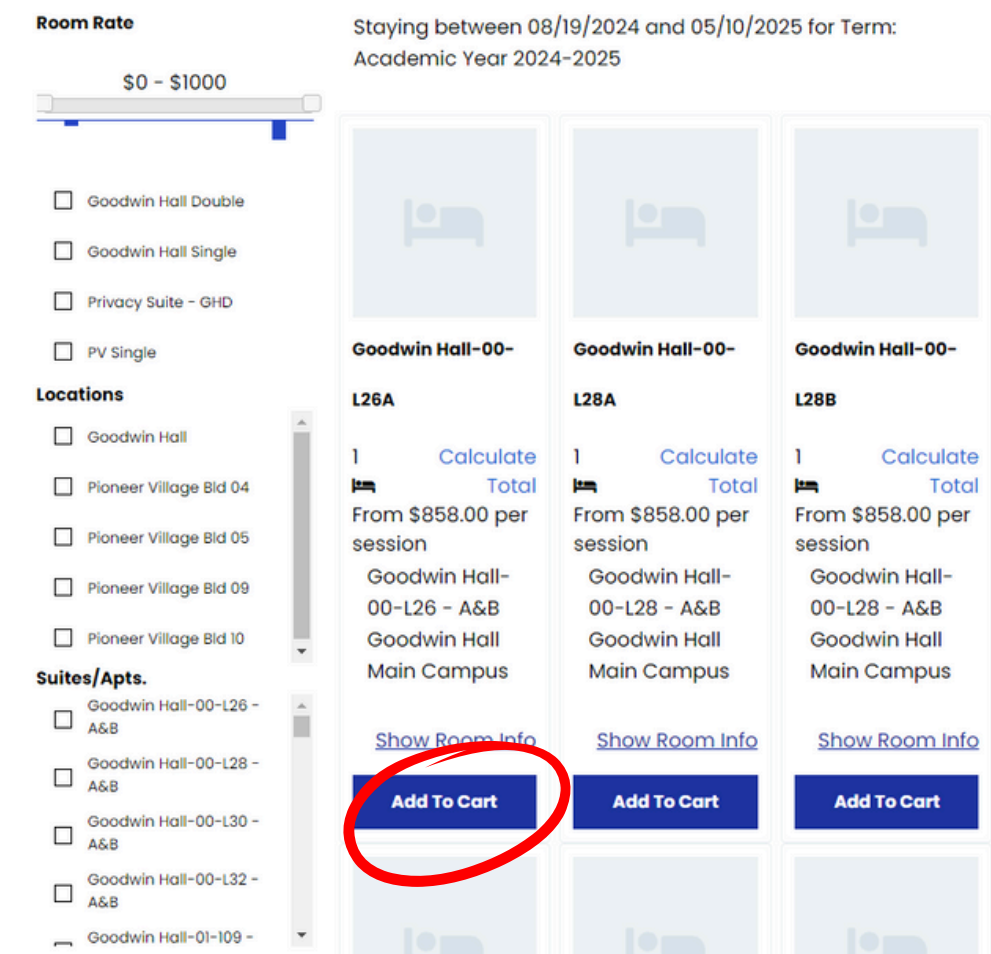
Room Rate

$0 - $1000

Goodwin Hall Double

Goodwin Hall Single

Privacy Suite - GHD

PV Single

Locations

Goodwin Hall

Pioneer Village Bld 04

Pioneer Village Bld 05

Pioneer Village Bld 09

Pioneer Village Bld 10

Suites/Apts.

Goodwin Hall-00-L26 - A&B

Goodwin Hall-00-L28 - A&B

Goodwin Hall-00-L30 - A&B

Goodwin Hall-00-L32 - A&B

Goodwin Hall-01-109 -

Staying between 08/19/2024 and 05/10/2025 for Term: Academic Year 2024-2025

Goodwin Hall-00-L26A

1 Calculate Total

From $858.00 per session

Goodwin Hall-00-L26 - A&B
Goodwin Hall
Main Campus

Show Room Info

Add To Cart

Goodwin Hall-00-L28A

1 Calculate Total

From $858.00 per session

Goodwin Hall-00-L28 - A&B
Goodwin Hall
Main Campus

Show Room Info

Add To Cart

Goodwin Hall-00-L28B

1 Calculate Total

From $858.00 per session

Goodwin Hall-00-L28 - A&B
Goodwin Hall
Main Campus

Show Room Info

Add To Cart